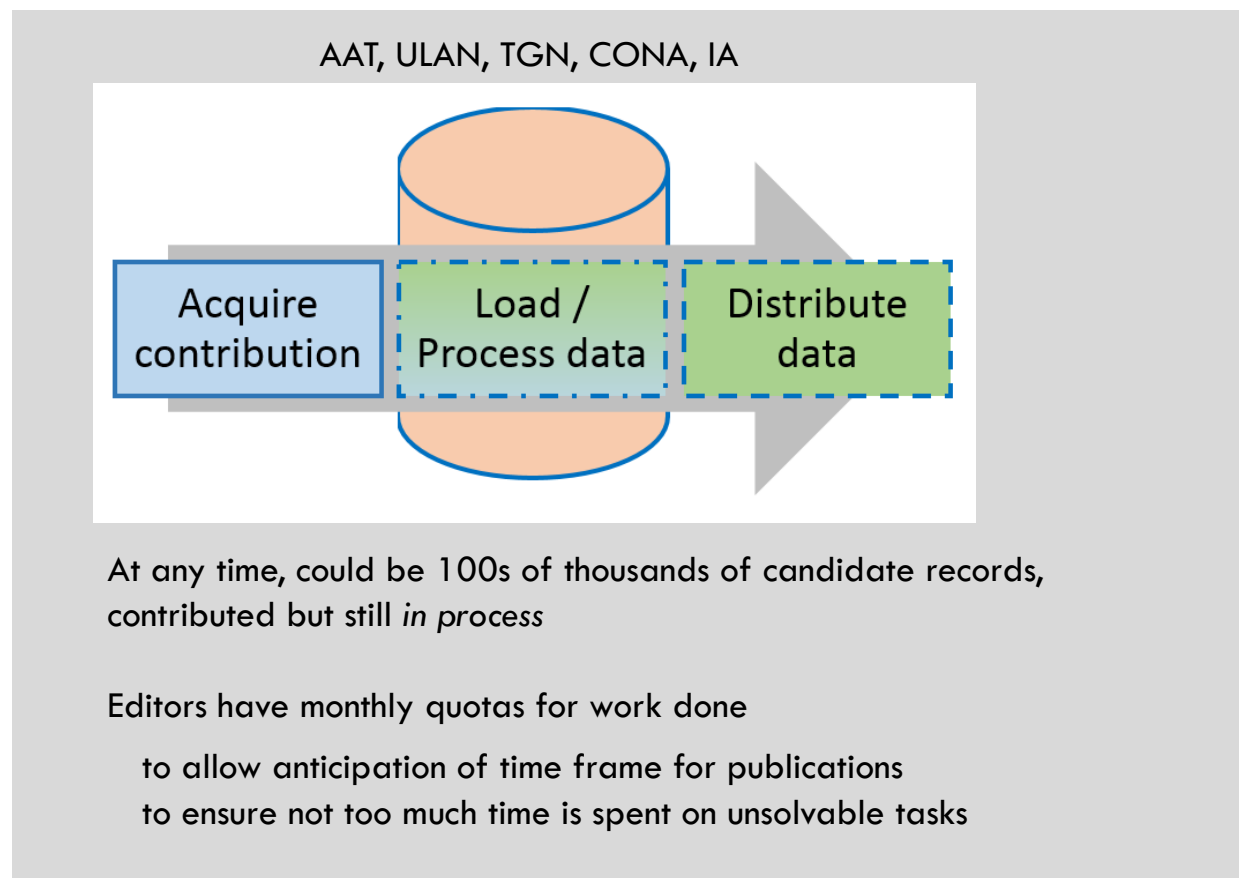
AAT, ULAN, TGN, CONA, IA

Acquire contribution

Load / Process data

Distribute data

At any time, could be 100s of thousands of candidate records, contributed but still *in process*

Editors have monthly quotas for work done

to allow anticipation of time frame for publications

to ensure not too much time is spent on unsolvable tasks